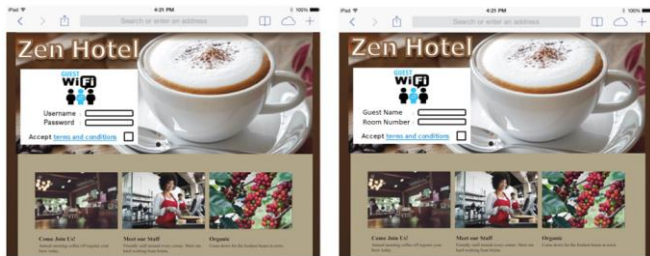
iPad 4:25 PM 100%

Search or enter an address

Zen Hotel

GUEST
WiFi

Username
Password

Accept terms and conditions

Come Join Us!
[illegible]

Meet our Staff
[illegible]

Organic
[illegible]

iPad 4:25 PM 100%

Search or enter an address

Zen Hotel

GUEST
WiFi

Guest Name
Room Number

Accept terms and conditions

Come Join Us!
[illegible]

Meet our Staff
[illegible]

Organic
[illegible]